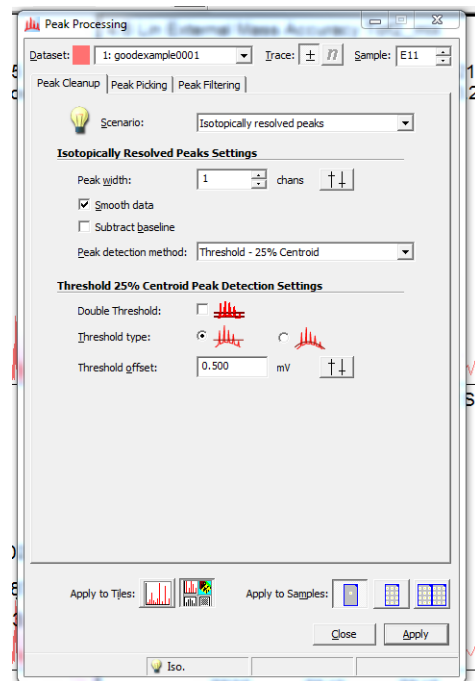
Peak Processing

Dataset: 1: goodexample0001 Trace: ± n Sample: E11

Peak Cleanup | Peak Picking | Peak Filtering

Scenario: Isotopically resolved peaks

Isotopically Resolved Peaks Settings

Peak width: 1 chans

☑ Smooth data

☐ Subtract baseline

Peak detection method: Threshold - 25% Centroid

Threshold 25% Centroid Peak Detection Settings

Double Threshold:

Threshold type:

Threshold offset: 0.500 mV

Apply to Tiles:

Apply to Samples:

Close Apply

Iso.